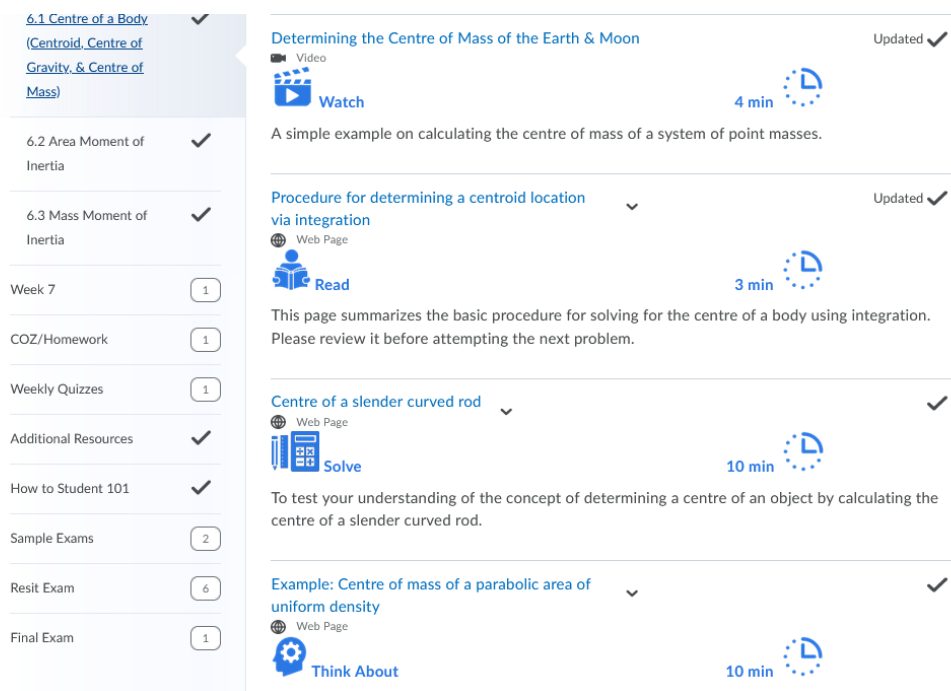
6.1 Centre of a Body (Centroid, Centre of Gravity, & Centre of Mass)

6.2 Area Moment of Inertia

6.3 Mass Moment of Inertia

Week 7 1

COZ/Homework 1

Weekly Quizzes 1

Additional Resources

How to Student 101

Sample Exams 2

Resit Exam 6

Final Exam 1

Determining the Centre of Mass of the Earth & Moon
Video
Updated
Watch
4 min

A simple example on calculating the centre of mass of a system of point masses.

Procedure for determining a centroid location via integration
Web Page
Updated
Read
3 min

This page summarizes the basic procedure for solving for the centre of a body using integration. Please review it before attempting the next problem.

Centre of a slender curved rod
Web Page
Solve
10 min

To test your understanding of the concept of determining a centre of an object by calculating the centre of a slender curved rod.

Example: Centre of mass of a parabolic area of uniform density
Web Page
Think About
10 min